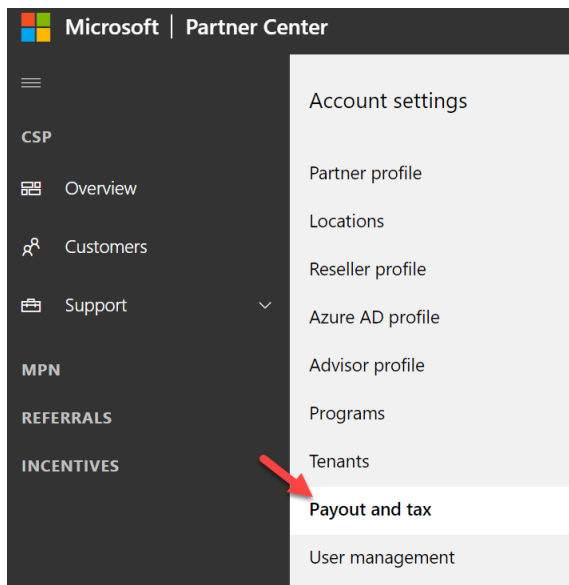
Microsoft | Partner Center

CSP

Overview

Customers

Support

MPN

REFERRALS

INCENTIVES

Account settings

Partner profile

Locations

Reseller profile

Azure AD profile

Advisor profile

Programs

Tenants

Payout and tax

User management